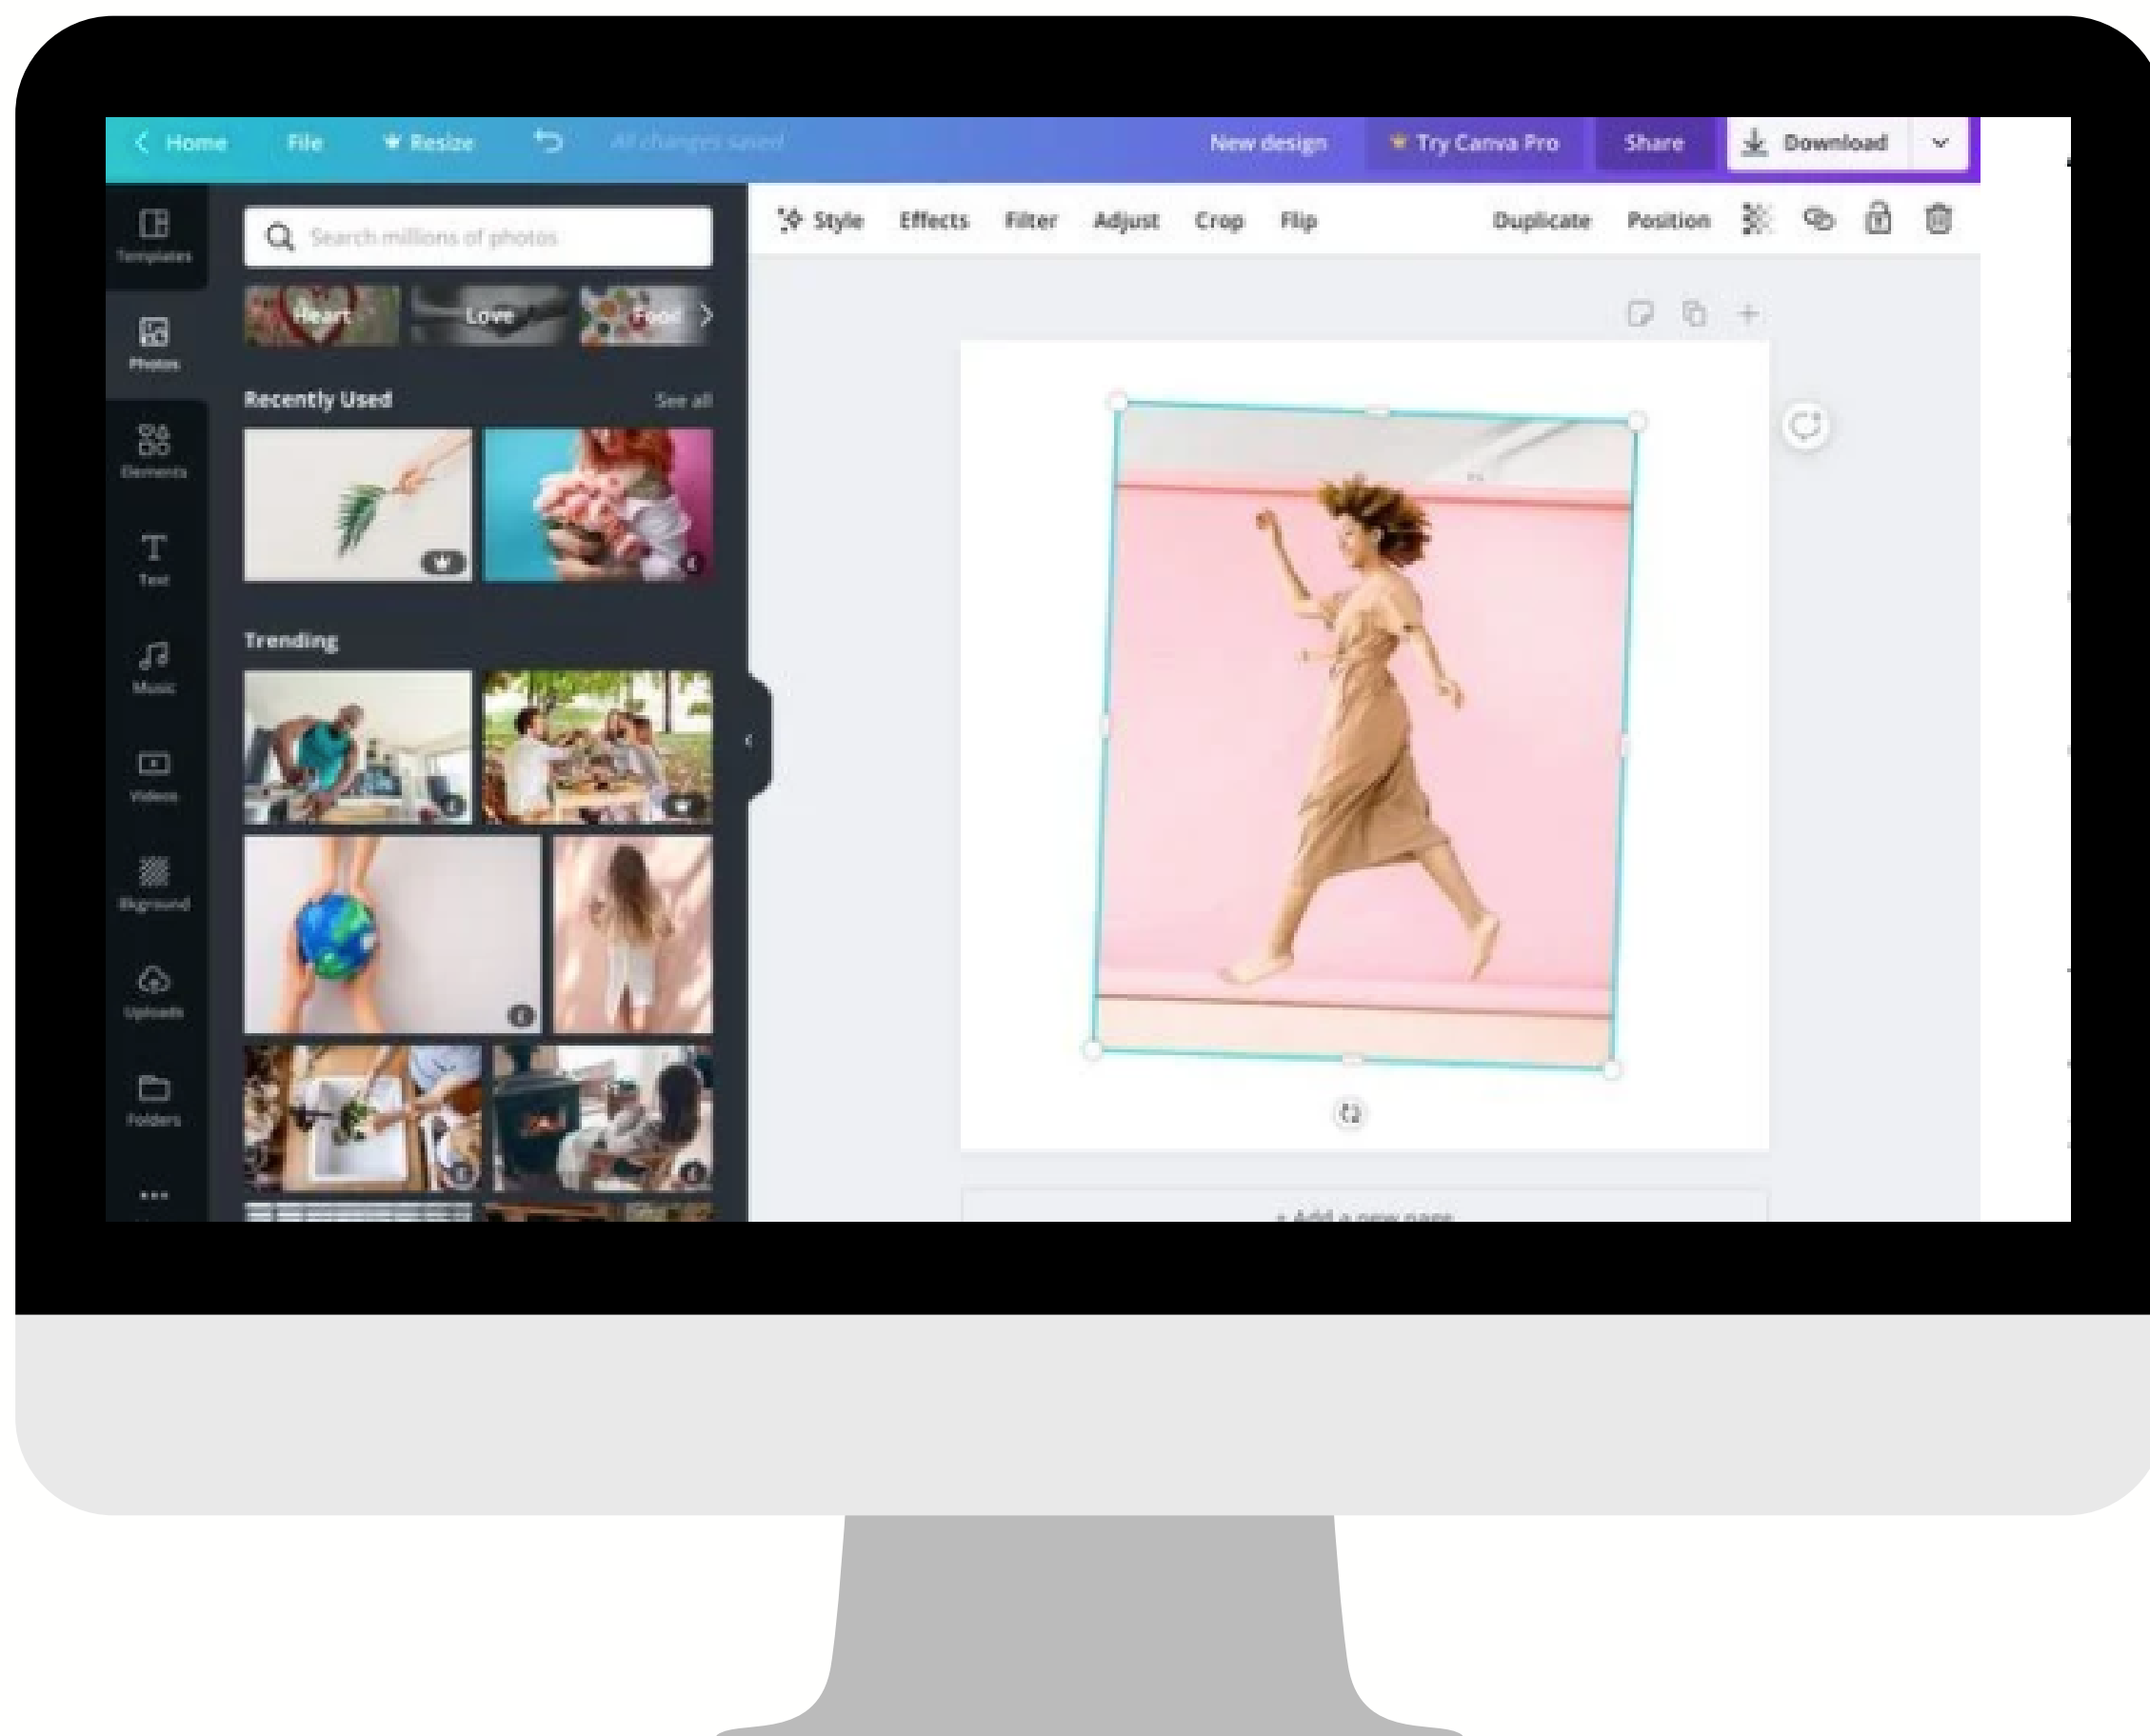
Home File Resize All changes saved New design Try Canva Pro Share Download

Templates
Photos
Elements
Text
Music
Videos
Bkground
Uploads
Folders

Search millions of photos

Heart Love Food

Recently Used See all

Trending

Style Effects Filter Adjust Crop Flip Duplicate Position

+ Add a new page